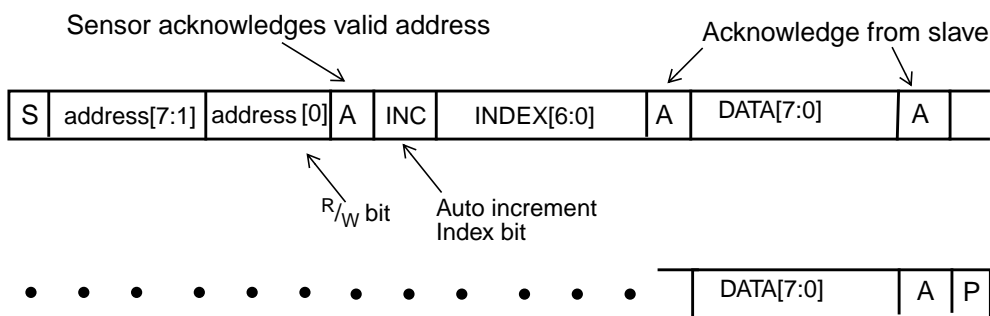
Sensor acknowledges valid address

Acknowledge from slave

| S | address[7:1] | address [0] | A | INC | INDEX[6:0] | A | DATA[7:0] | A | |
|---|---|---|---|---|---|---|---|---|---|

$^{R}/_{W}$ bit

Auto increment Index bit

| DATA[7:0] | A | P |
|---|---|---|